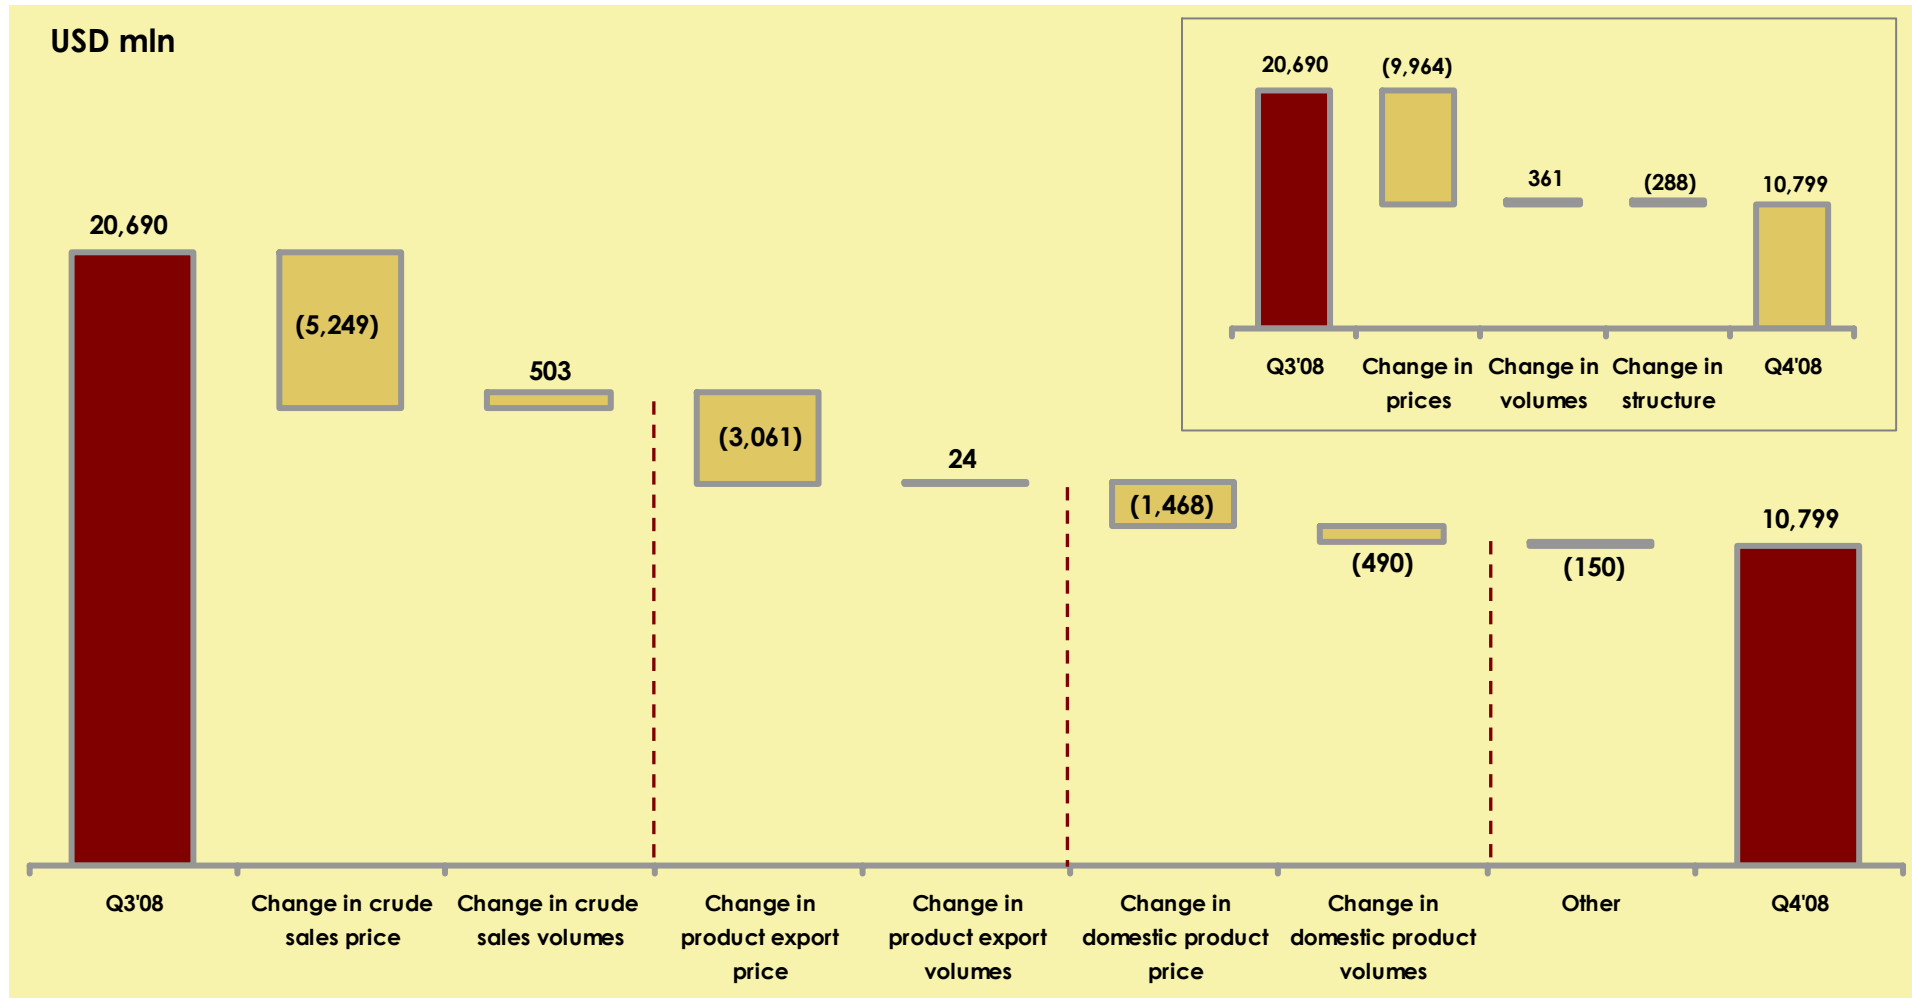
USD mln

20,690
(9,964)
361
(288)
10,799
Q3'08
Change in prices
Change in volumes
Change in structure
Q4'08

20,690
(5,249)
503
(3,061)
24
(1,468)
(490)
(150)
10,799

Q3'08
Change in crude sales price
Change in crude sales volumes
Change in product export price
Change in product export volumes
Change in domestic product price
Change in domestic product volumes
Other
Q4'08